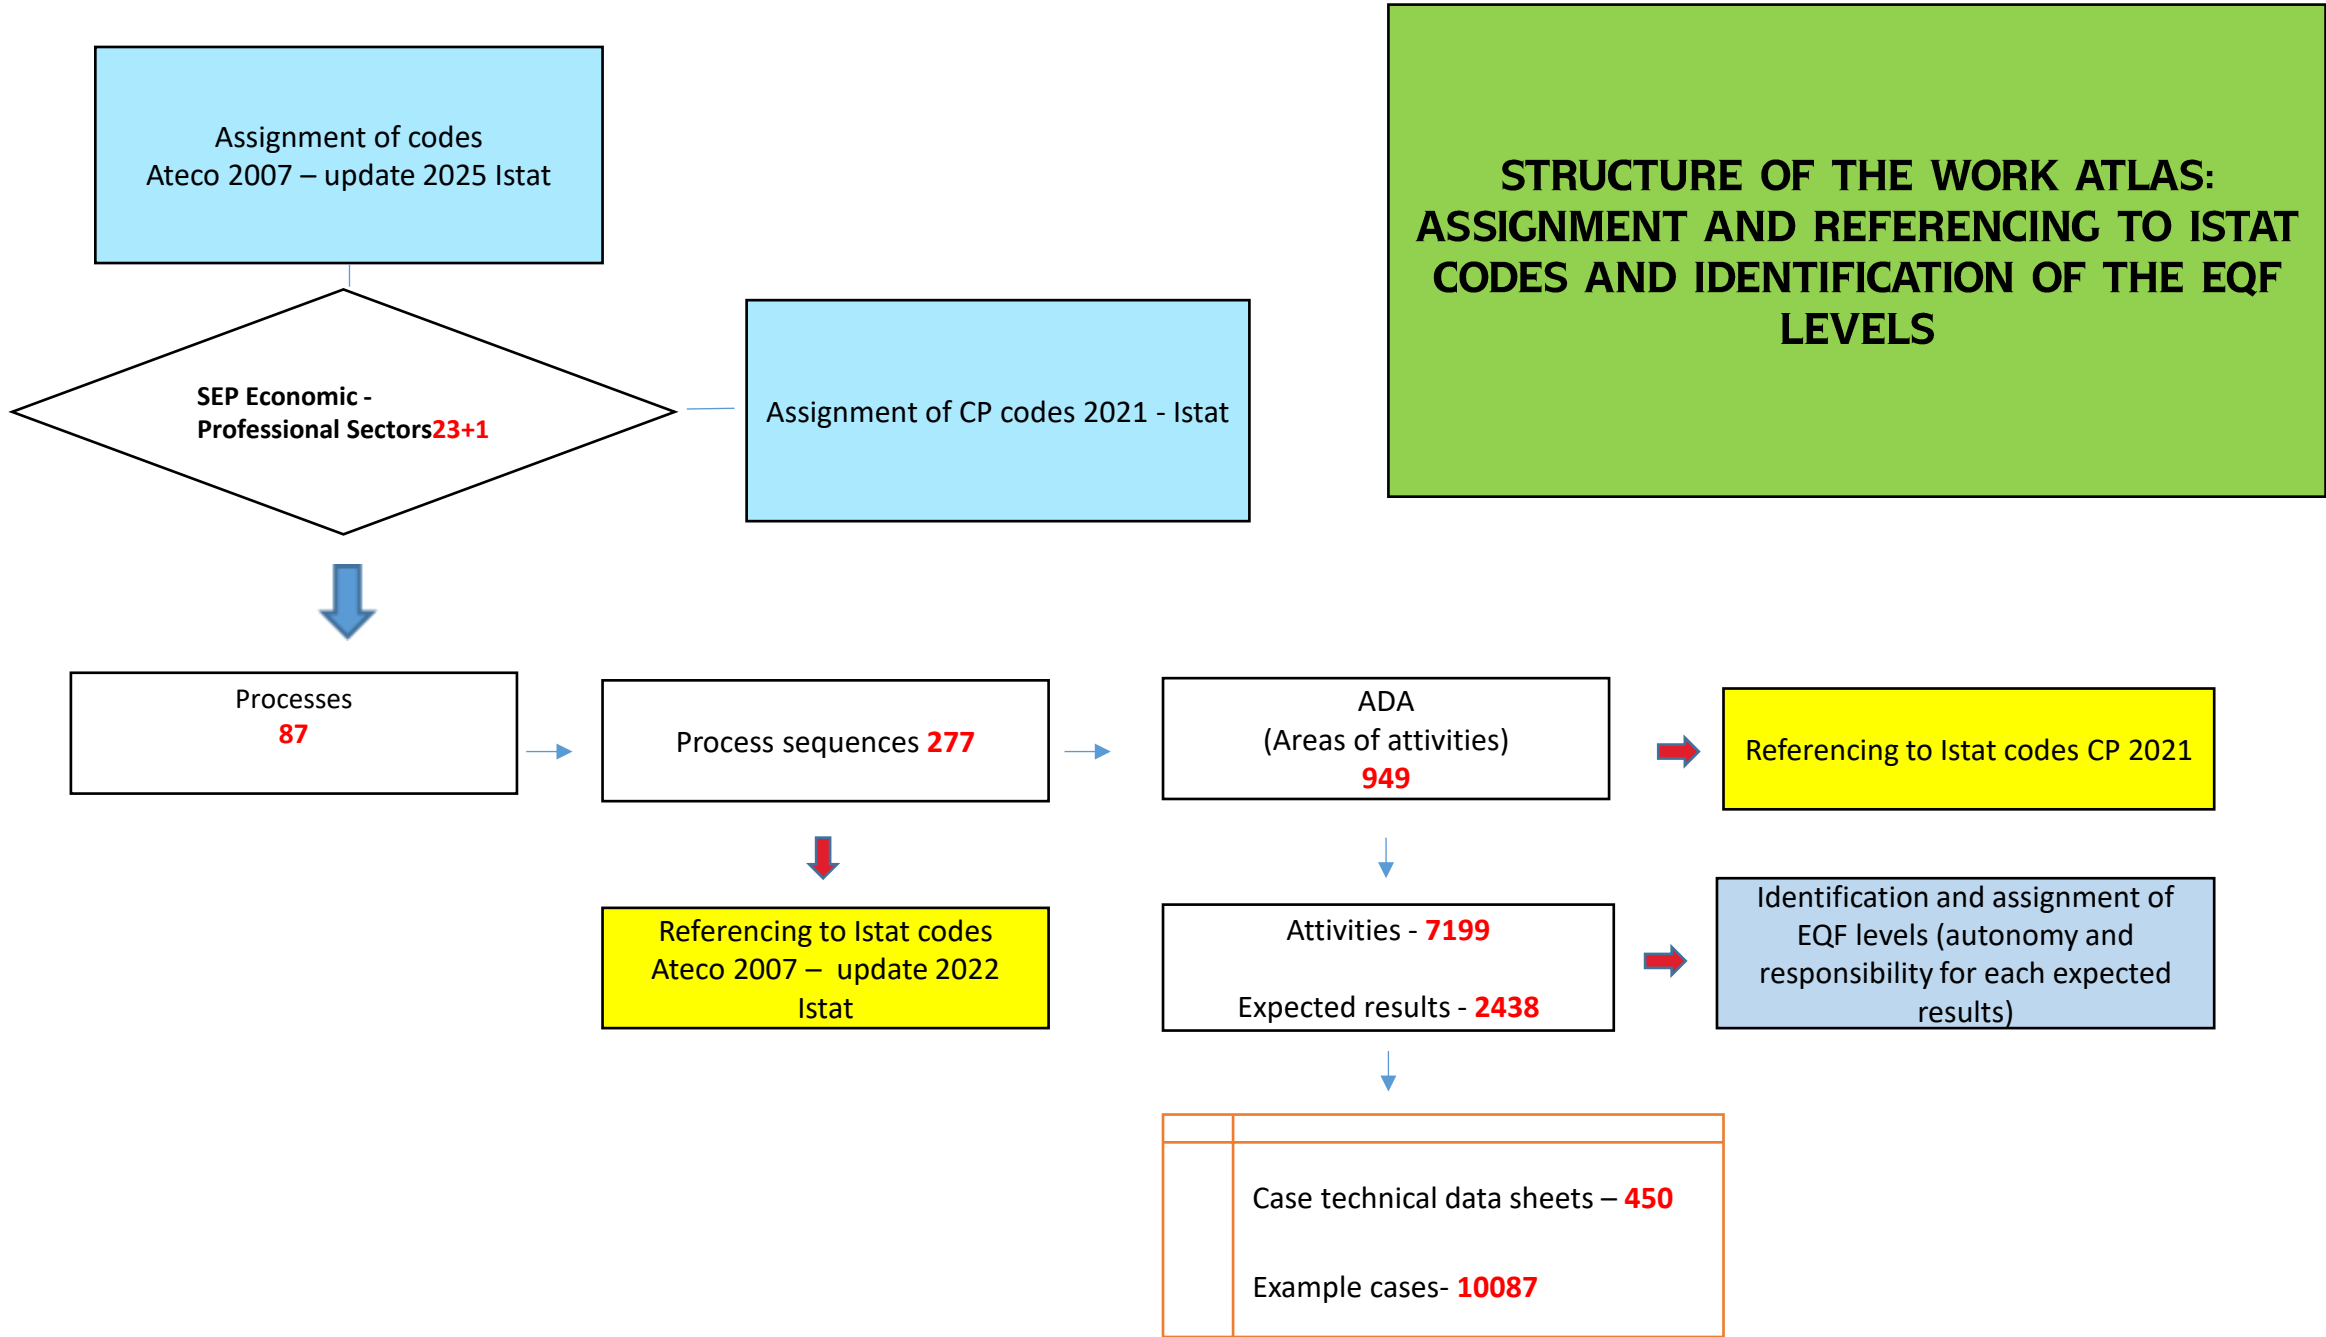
Assignment of codes
Ateco 2007 – update 2025 Istat

STRUCTURE OF THE WORK ATLAS: ASSIGNMENT AND REFERENCING TO ISTAT CODES AND IDENTIFICATION OF THE EQF LEVELS

SEP Economic - Professional Sectors23+1

Assignment of CP codes 2021 - Istat

Processes
87

Process sequences 277

ADA
(Areas of attivities)
949

Referencing to Istat codes CP 2021

Referencing to Istat codes Ateco 2007 – update 2022 Istat

Attivities - 7199

Expected results - 2438

Identification and assignment of EQF levels (autonomy and responsibility for each expected results)

Case technical data sheets – 450

Example cases- 10087